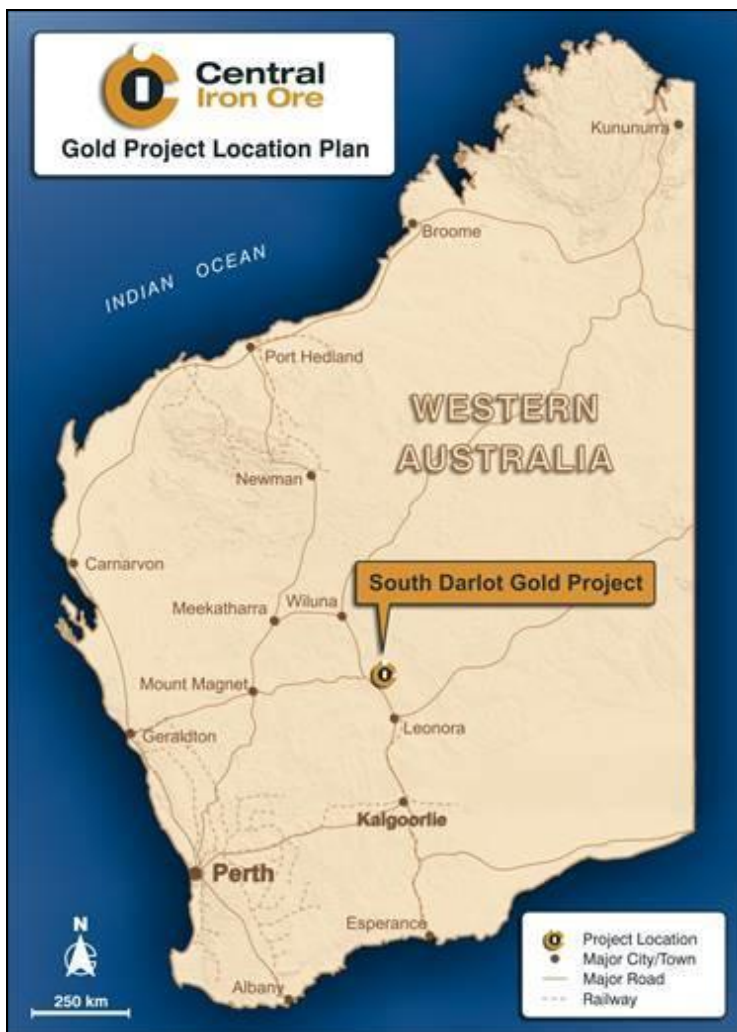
Central Iron Ore
Gold Project Location Plan

INDIAN OCEAN

Kununurra
Broome
Port Hedland
WESTERN AUSTRALIA
Newman
Carnarvon
South Darlot Gold Project
Meekatharra
Wiluna
Mount Magnet
Leonora
Geraldton
Kalgoorlie
Perth
Esperance
Albany

N
250 km

Project Location
Major City/Town
Major Road
Railway